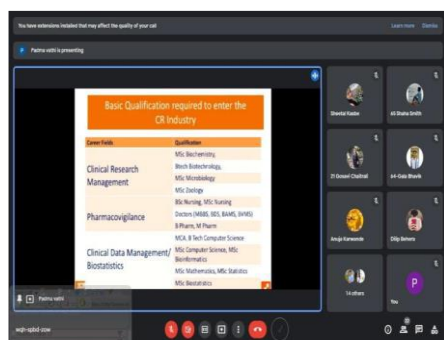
You have extensions installed that may affect the quality of your call

Learn more

Dismiss

Padma vathi is presenting

Basic Qualification required to enter the CR Industry

| Career Fields | Qualification |
|---|---|
| Clinical Research Management | MSc Biochemistry, |
| | Btech Biotechnology, |
| | MSc Microbiology |
| | MSc Zoology |
| Pharmacovigilance | BSc Nursing, MSc Nursing |
| | Doctors (MBBS, BDS, BAMS, BHMS) |
| | B Pharm, M Pharm |
| Clinical Data Management/ Biostatistics | MCA, B Tech Computer Science |
| | MSc Computer Science, MSc Bioinformatics |
| | MSc Mathematics, MSc Statistics |
| | MSc Biostatistics |

Padma vathi

Shweta Kadav

65 Shaba Smith

21 Gosavi Chaitrali

64-Gala Bhavik

Anuja Karwande

Dilip Behera

14 others

P

You

wqh-qdxd-cuw